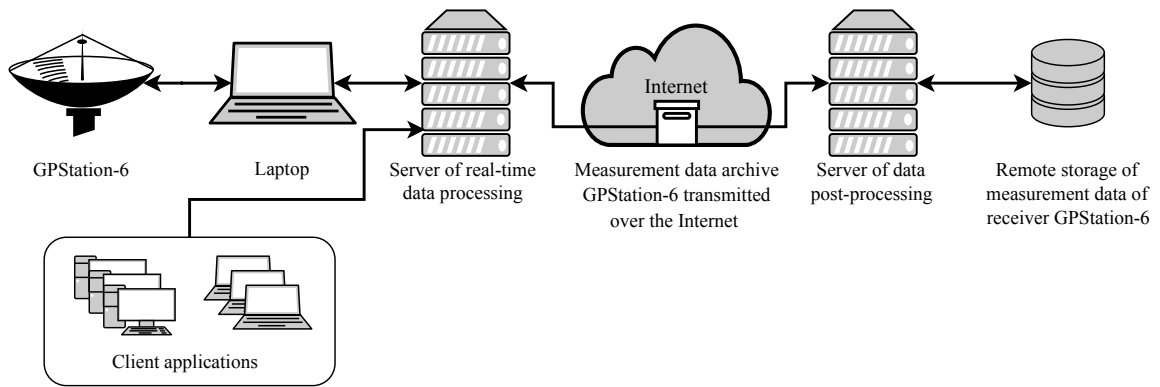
Internet

GPStation-6

Laptop

Server of real-time data processing

Measurement data archive GPStation-6 transmitted over the Internet

Server of data post-processing

Remote storage of measurement data of receiver GPStation-6

Client applications